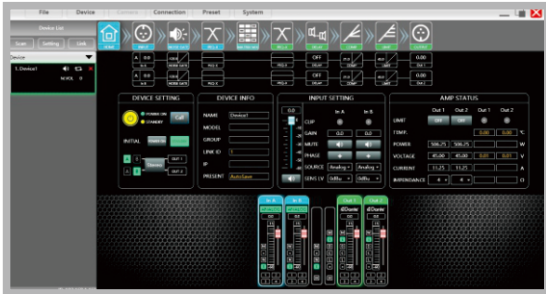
File Device Control Connection Preset System

Device List

Scan Setting Link

Device

1.Device1

HOME INPUT NOISE GATE PEQ A MATRIX MIX PEQ B DELAY HPF LPF OUTPUT

A 0.0
B 0.0

OFF
OFF

0.00
0.00

DEVICE SETTING

POWER ON
STANDBY

INITIAL

DEVICE INFO

NAME Device1
MODEL
GROUP
LINK ID
IP
PRESENT AutoSave

INPUT SETTING

In A In B

CLIP
GAIN 0.0 0.0
MUTE
PHASE
SOURCE Analog Analog
SENS LV 0dBu 0dBu

AMP STATUS

Out 1 Out 2 Out 1 Out 2

LIMIT OFF OFF
TEMP. 0.00 0.00 °C
POWER 500.25 500.25 W
VOLTAGE 45.00 45.00 0.01 0.01 V
CURRENT 11.25 11.25 A
IMPEDANCE 4 4 Ω

In A In B Out 1 Out 2